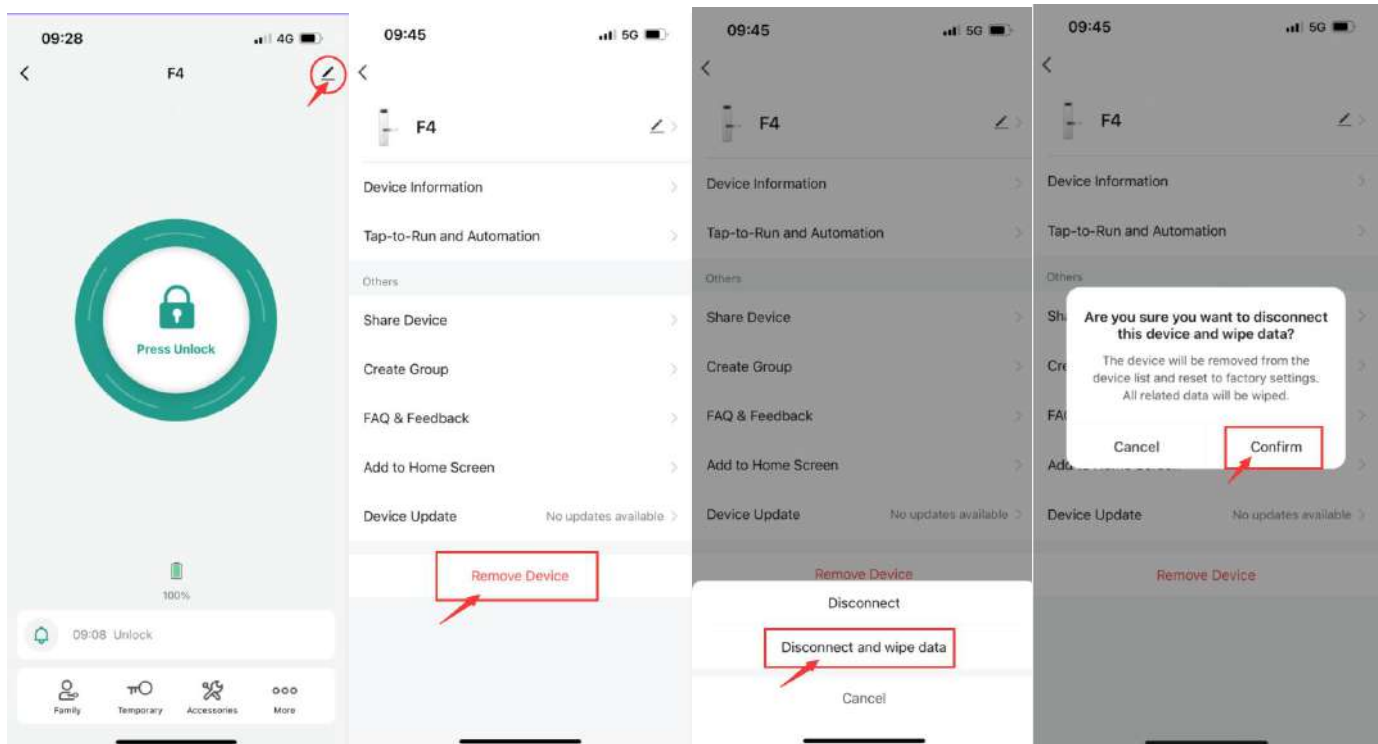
09:28 4G

F4

Press Unlock

100%

09:08 Unlock

Family Temporary Accessories More

09:45 5G

F4

Device Information

Tap-to-Run and Automation

Others

Share Device

Create Group

FAQ & Feedback

Add to Home Screen

Device Update No updates available

Remove Device

09:45 5G

F4

Device Information

Tap-to-Run and Automation

Others

Share Device

Create Group

FAQ & Feedback

Add to Home Screen

Device Update No updates available

Remove Device

Disconnect

Disconnect and wipe data

Cancel

09:45 5G

F4

Device Information

Tap-to-Run and Automation

Others

Sh

Cre

FA

Add

Are you sure you want to disconnect this device and wipe data?

The device will be removed from the device list and reset to factory settings. All related data will be wiped.

Cancel Confirm

Device Update No updates available

Remove Device